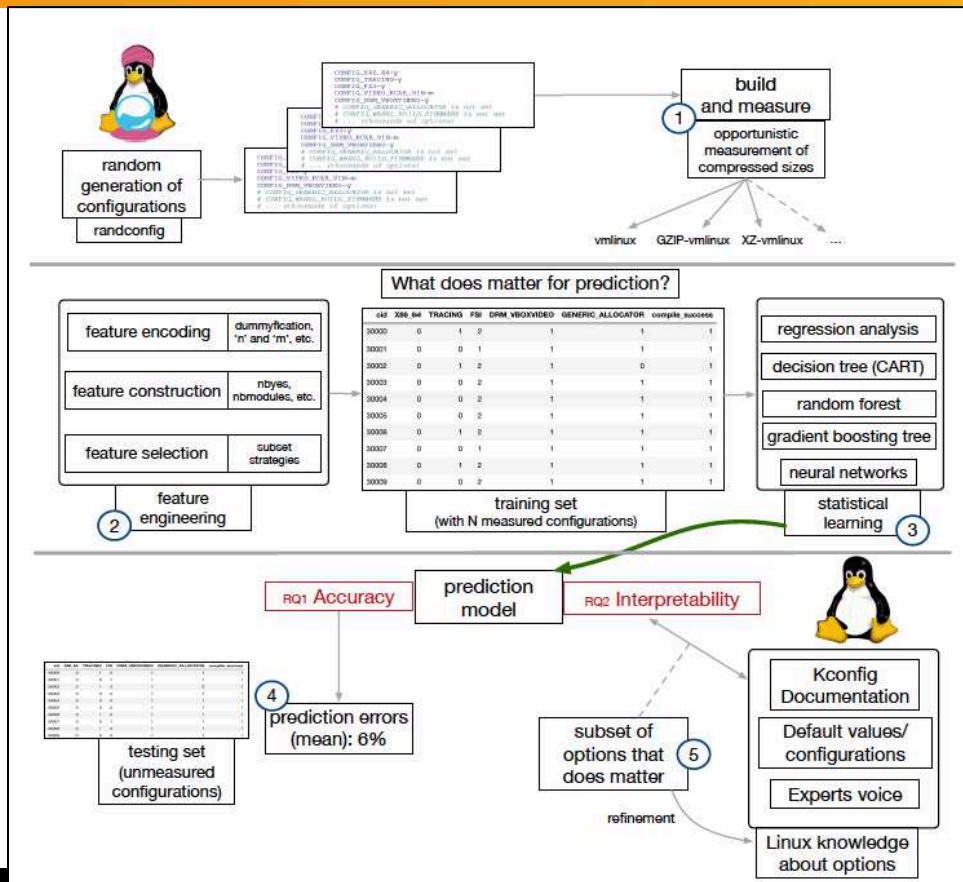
random generation of configurations

randconfig

CONFIG_X86_64=y
CONFIG_TRACING=y
CONFIG_FSI=y
CONFIG_VIDEO_BCAR_VIN=m
CONFIG_DRM_VBOXVIDEO=y
# CONFIG_GENERIC_ALLOCATOR is not set
# CONFIG_MODULE_BUILD_FIRMWARE is not set
# ... (thousands of options)

build and measure

1

opportunistic measurement of compressed sizes

vmlinux GZIP-vmlinux XZ-vmlinux ...

What does matter for prediction?

feature encoding | dummyfication, 'n' and 'm', etc.

feature construction | nbyes, nbmodules, etc.

feature selection | subset strategies

feature engineering

2

| cid | X86_64 | TRACING | FSI | DRM_VBOXVIDEO | GENERIC_ALLOCATOR | compile_success |
|---|---|---|---|---|---|---|
| 30000 | 0 | 1 | 2 | 1 | 1 | 1 |
| 30001 | 0 | 0 | 1 | 1 | 1 | 1 |
| 30002 | 0 | 1 | 2 | 1 | 0 | 1 |
| 30003 | 0 | 0 | 2 | 1 | 1 | 1 |
| 30004 | 0 | 0 | 2 | 1 | 1 | 1 |
| 30005 | 0 | 0 | 2 | 1 | 1 | 1 |
| 30006 | 0 | 1 | 2 | 1 | 1 | 1 |
| 30007 | 0 | 0 | 1 | 1 | 1 | 1 |
| 30008 | 0 | 1 | 2 | 1 | 1 | 1 |
| 30009 | 0 | 0 | 2 | 1 | 1 | 1 |

training set (with N measured configurations)

regression analysis

decision tree (CART)

random forest

gradient boosting tree

neural networks

statistical learning

3

RQ1 Accuracy

prediction model

RQ2 Interpretability

testing set (unmeasured configurations)

4

prediction errors (mean): 6%

subset of options that does matter

5

refinement

Kconfig Documentation

Default values/ configurations

Experts voice

Linux knowledge about options